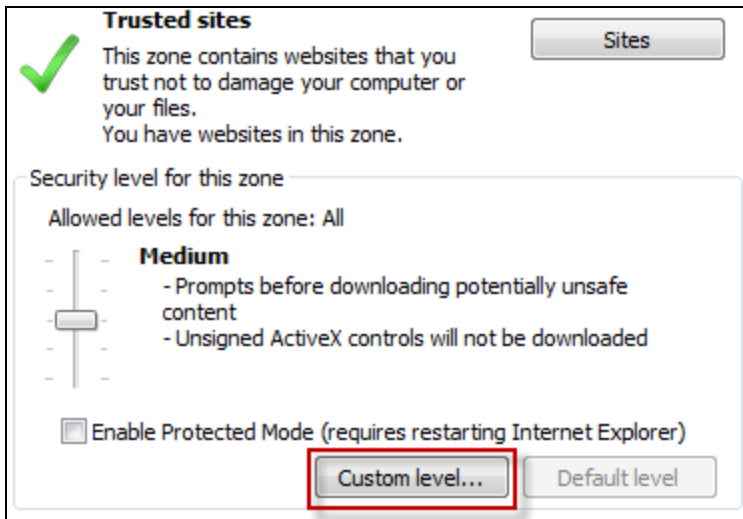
Trusted sites

This zone contains websites that you trust not to damage your computer or your files.
You have websites in this zone.

Sites

Security level for this zone

Allowed levels for this zone: All

Medium

- Prompts before downloading potentially unsafe content
- Unsigned ActiveX controls will not be downloaded

Enable Protected Mode (requires restarting Internet Explorer)

Custom level...

Default level